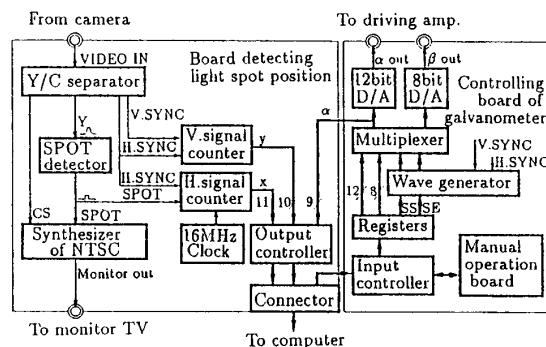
From camera

VIDEO IN

Board detecting light spot position

Y/C separator

V.SYNC

H.SYNC

Y

SPOT detector

V.signal counter

y

H.SYNC

SPOT

H.signal counter

x

CS

SPOT

11

10

9

Synthesizer of NTSC

16MHz Clock

Output controller

Monitor out

Connector

To monitor TV

To computer

To driving amp.

$\alpha$ out

$\beta$ out

12bit D/A

8bit D/A

Controlling board of galvanometer

$\alpha$

Multiplexer

V.SYNC

H.SYNC

12

8

Wave generator

SS

SE

Registers

Input controller

Manual operation board